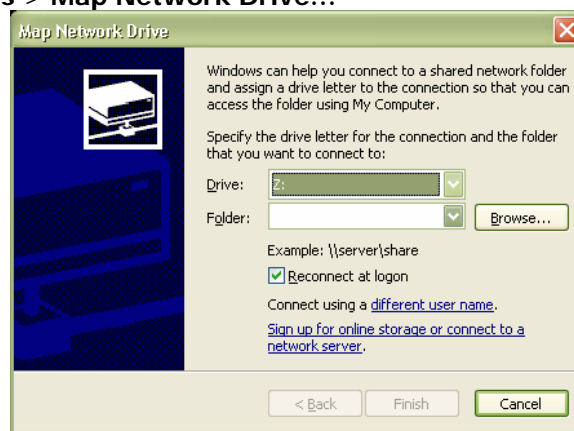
s > Map Network Drive...

Map Network Drive

Windows can help you connect to a shared network folder and assign a drive letter to the connection so that you can access the folder using My Computer.

Specify the drive letter for the connection and the folder that you want to connect to:

Drive: Z:

Folder:

Browse...

Example: \\server\share

Reconnect at logon

Connect using a different user name.

Sign up for online storage or connect to a network server.

< Back

Finish

Cancel